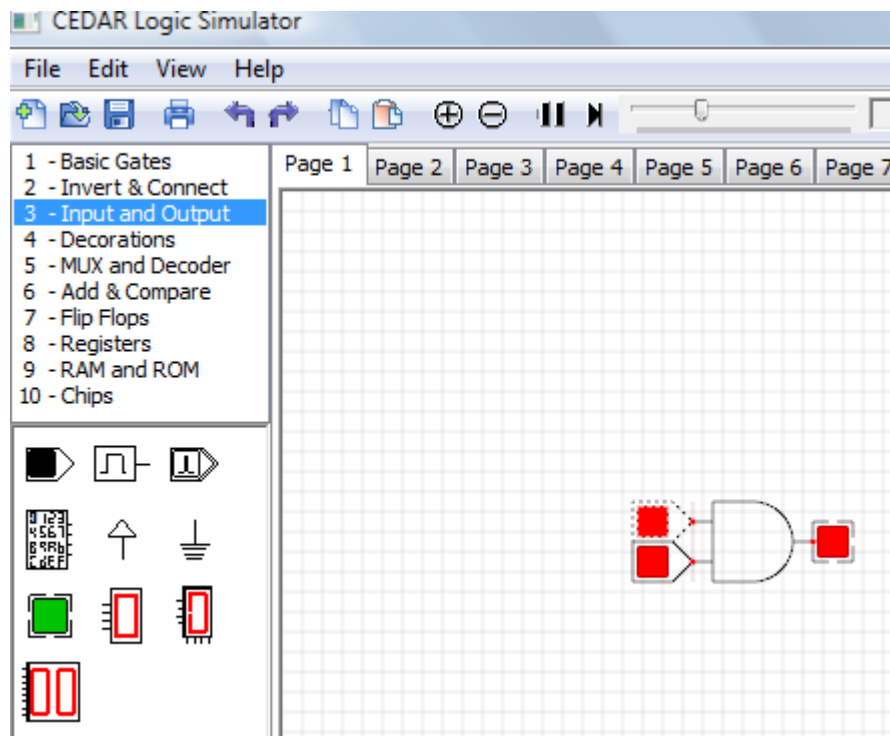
CEDAR Logic Simulator

File Edit View Help

1 - Basic Gates
2 - Invert & Connect
3 - Input and Output
4 - Decorations
5 - MUX and Decoder
6 - Add & Compare
7 - Flip Flops
8 - Registers
9 - RAM and ROM
10 - Chips

Page 1 Page 2 Page 3 Page 4 Page 5 Page 6 Page 7

0123
4567
89Ab
CdEF